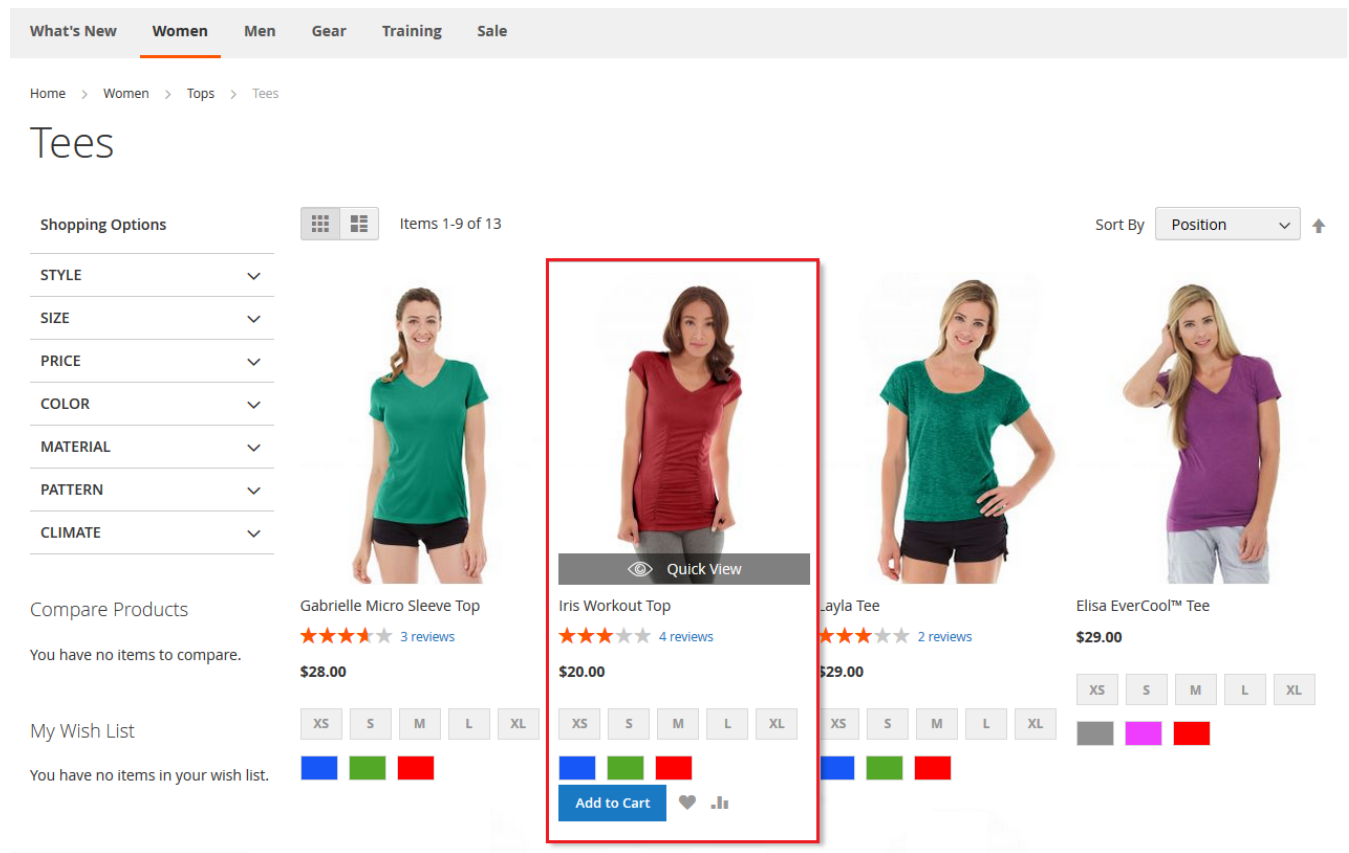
What's New Women Men Gear Training Sale

Home > Women > Tops > Tees

Tees

Shopping Options

STYLE

SIZE

PRICE

COLOR

MATERIAL

PATTERN

CLIMATE

Compare Products

You have no items to compare.

My Wish List

You have no items in your wish list.

Items 1-9 of 13

Sort By Position

Gabrielle Micro Sleeve Top
3 reviews
$28.00
XS S M L XL

Quick View
Iris Workout Top
4 reviews
$20.00
XS S M L XL
Add to Cart

Layla Tee
2 reviews
$29.00
XS S M L XL

Elisa EverCool™ Tee
$29.00
XS S M L XL